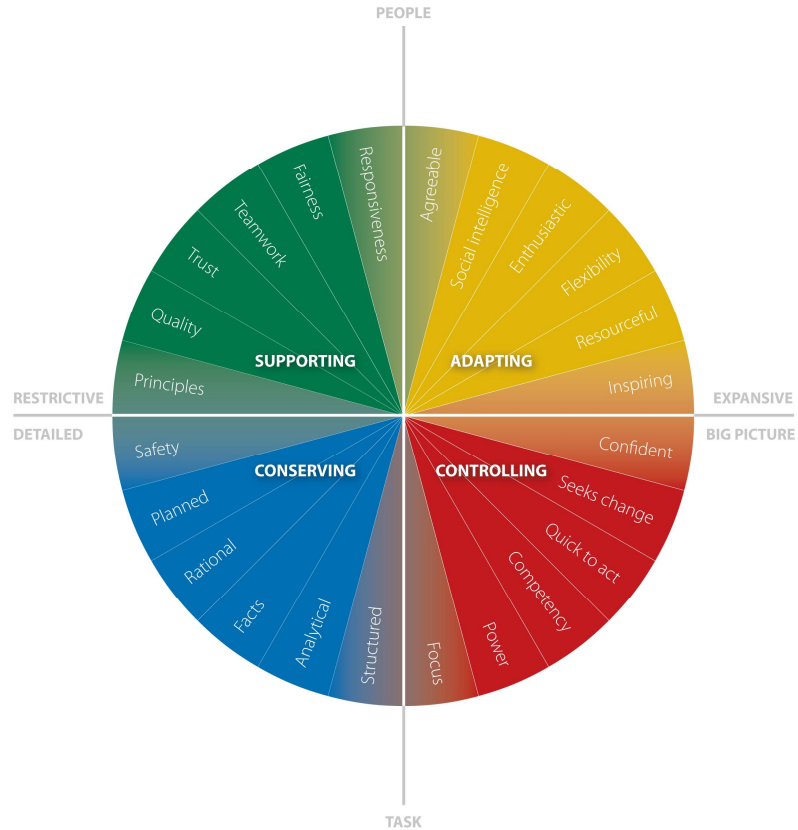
PEOPLE

RESTRICTIVE

DETAILED

EXPANSIVE

BIG PICTURE

TASK

SUPPORTING

Responsiveness

Fairness

Teamwork

Trust

Quality

Principles

ADAPTING

Agreeable

Social Intelligence

Enthusiastic

Flexibility

Resourceful

Inspiring

CONSERVING

Safety

Planned

Rational

Facts

Analytical

Structured

CONTROLLING

Confident

Seeks change

Quick to act

Competency

Power

Focus